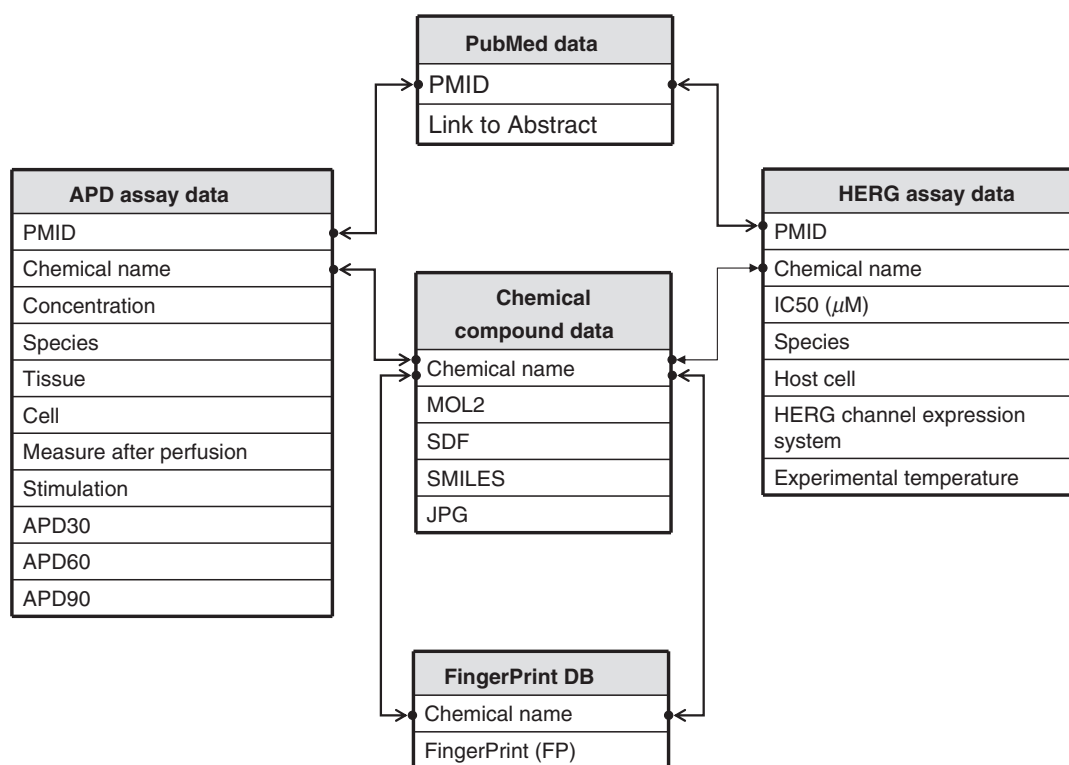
PubMed data
PMID
Link to Abstract

APD assay data
PMID
Chemical name
Concentration
Species
Tissue
Cell
Measure after perfusion
Stimulation
APD30
APD60
APD90

Chemical compound data
Chemical name
MOL2
SDF
SMILES
JPG

HERG assay data
PMID
Chemical name
IC50 ($\mu$M)
Species
Host cell
HERG channel expression system
Experimental temperature

FingerPrint DB
Chemical name
FingerPrint (FP)